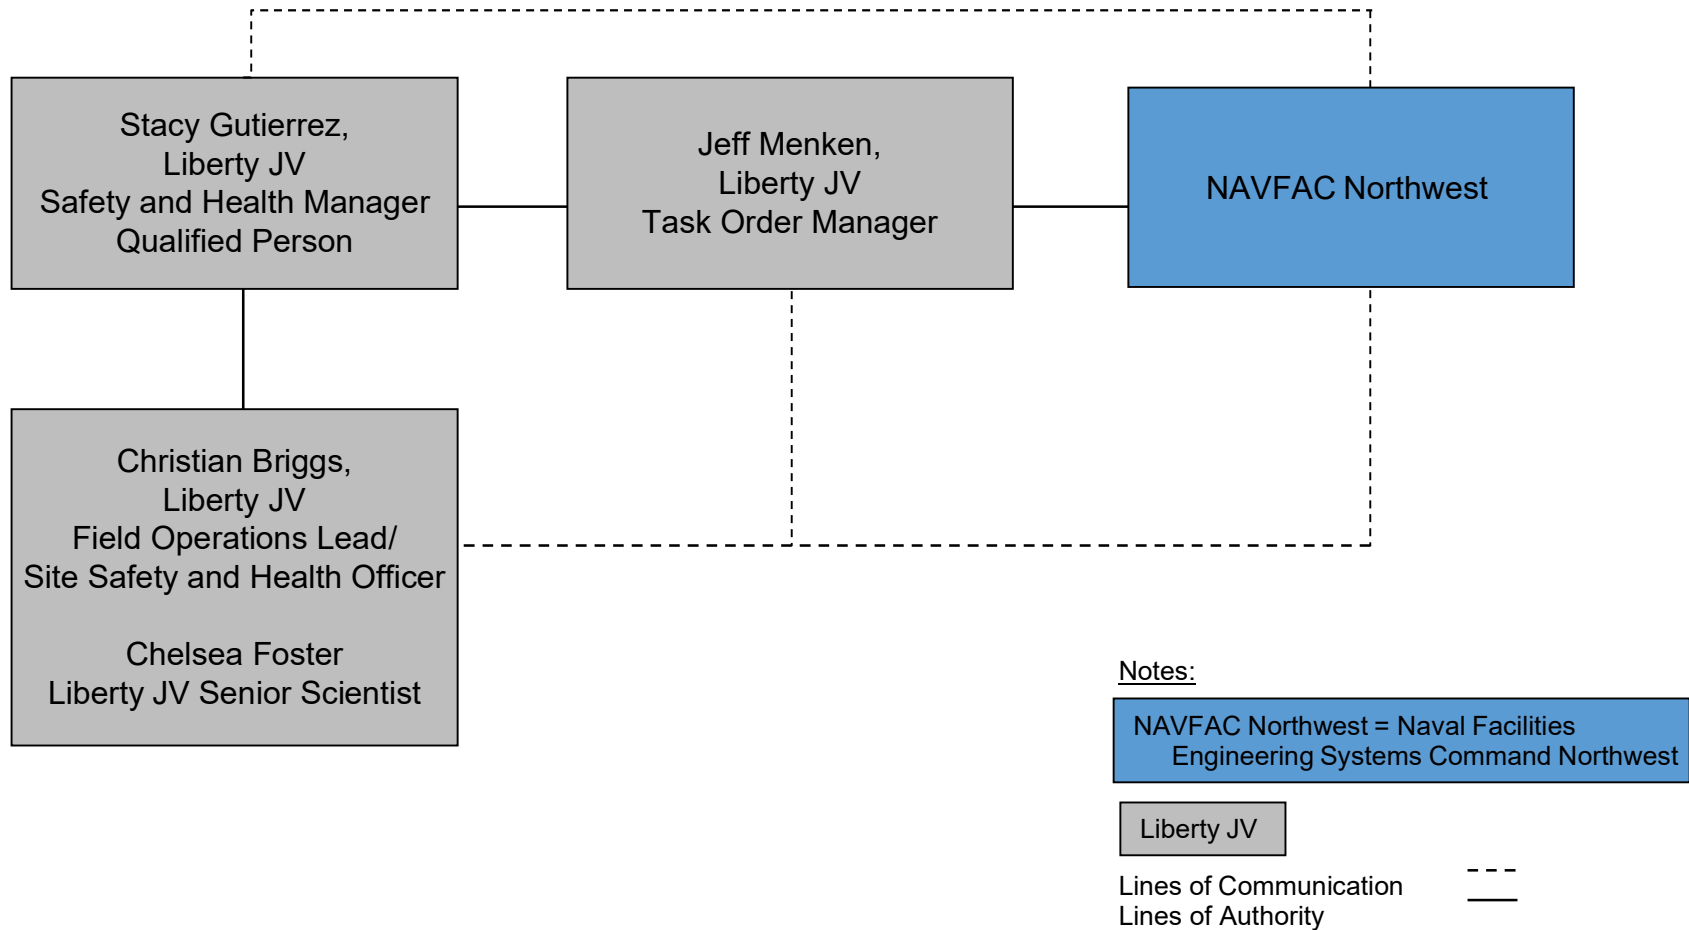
Stacy Gutierrez,
Liberty JV
Safety and Health Manager
Qualified Person

Jeff Menken,
Liberty JV
Task Order Manager

NAVFAC Northwest

Christian Briggs,
Liberty JV
Field Operations Lead/
Site Safety and Health Officer

Chelsea Foster
Liberty JV Senior Scientist

Notes:

NAVFAC Northwest = Naval Facilities Engineering Systems Command Northwest

Liberty JV

Lines of Communication
Lines of Authority